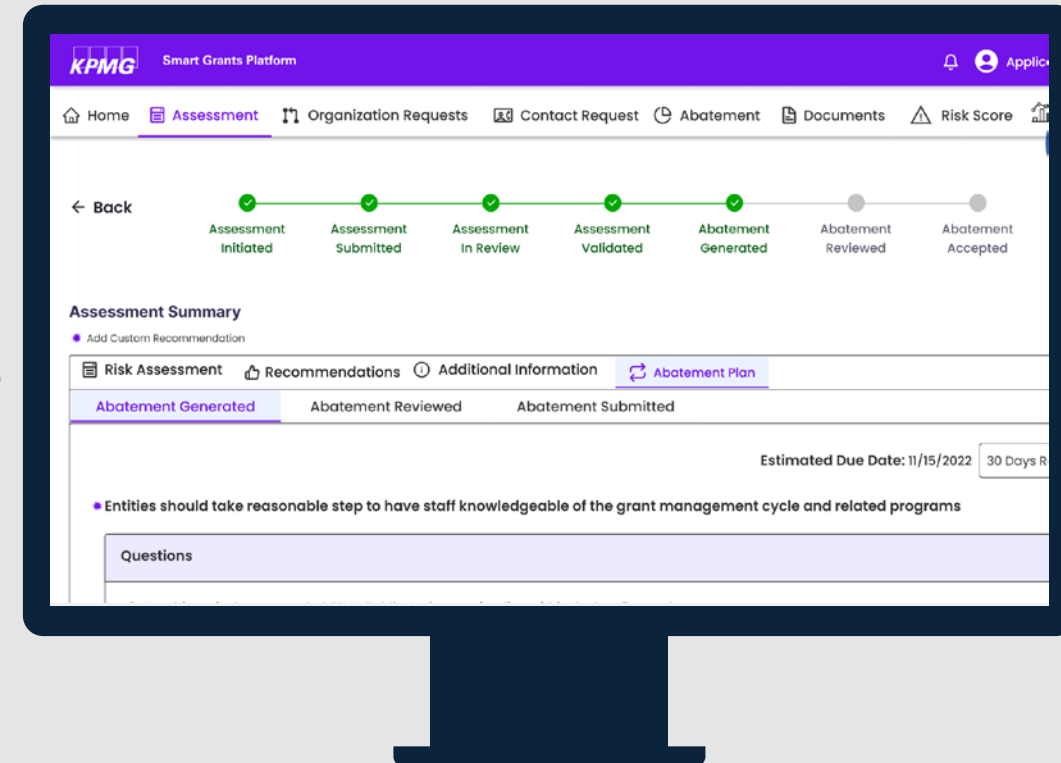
KPMG Smart Grants Platform

Applic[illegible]

Home Assessment Organization Requests Contact Request Abatement Documents Risk Score

← Back

Assessment Initiated
Assessment Submitted
Assessment In Review
Assessment Validated
Abatement Generated
Abatement Reviewed
Abatement Accepted

Assessment Summary

Add Custom Recommendation

Risk Assessment Recommendations Additional Information Abatement Plan

Abatement Generated Abatement Reviewed Abatement Submitted

Estimated Due Date: 11/15/2022 30 Days R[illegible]

Entities should take reasonable step to have staff knowledgeable of the grant management cycle and related programs

Questions

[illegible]